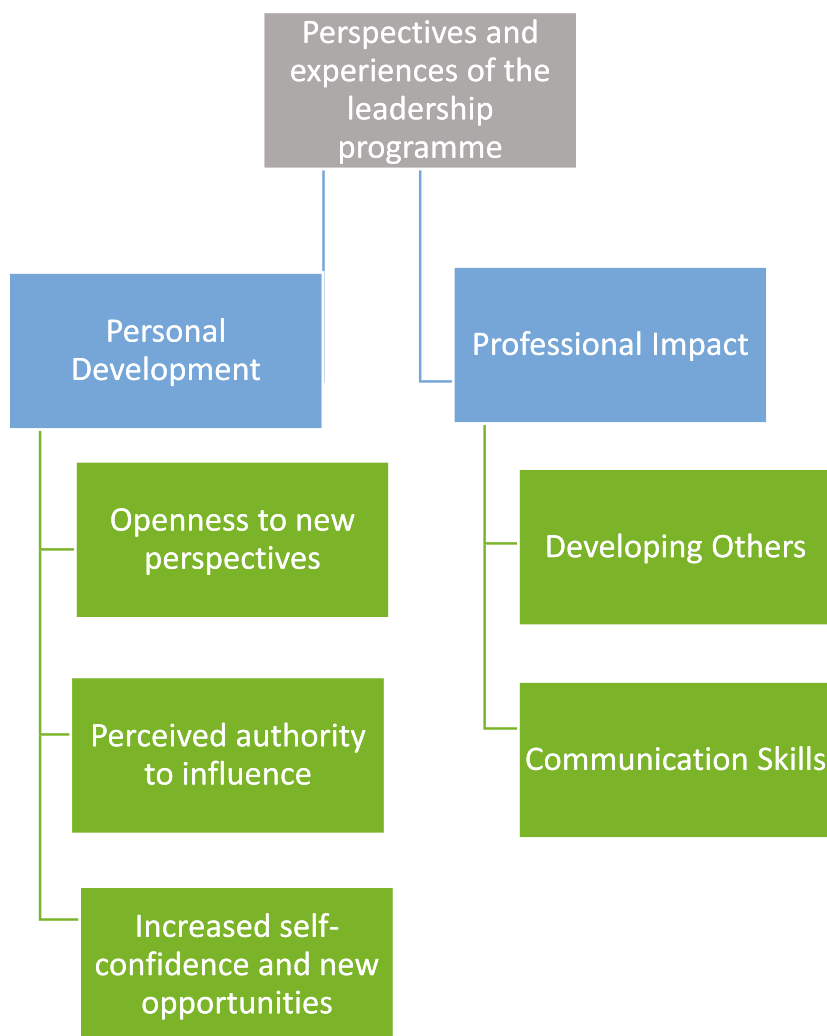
Perspectives and experiences of the leadership programme

Personal Development

Professional Impact

Openness to new perspectives

Perceived authority to influence

Increased self-confidence and new opportunities

Developing Others

Communication Skills